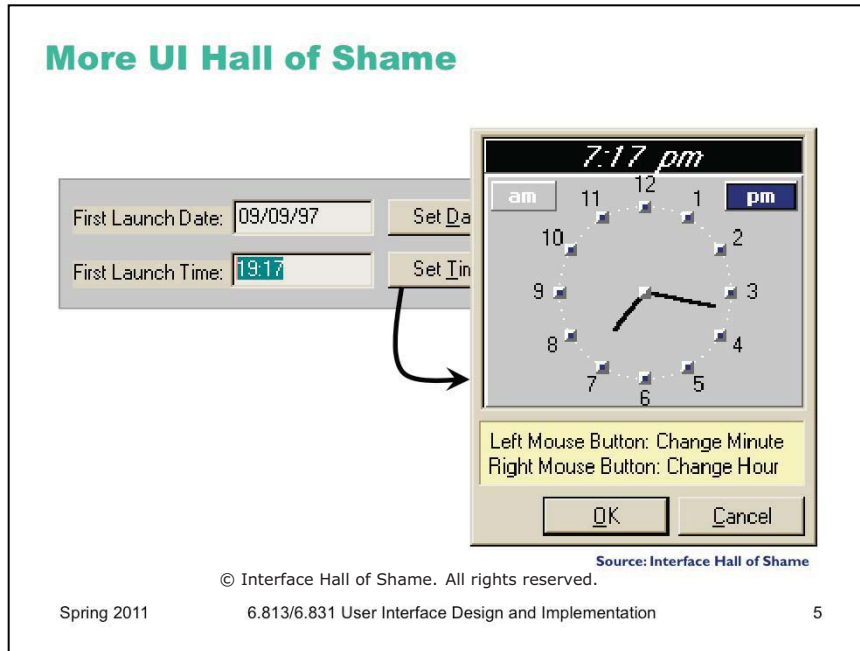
More UI Hall of Shame

First Launch Date: 09/09/97

Set Da

First Launch Time: 19:17

Set Tin

7:17 pm

am

pm

12
1
2
3
4
5
6
7
8
9
10
11

Left Mouse Button: Change Minute
Right Mouse Button: Change Hour

OK

Cancel

Source: Interface Hall of Shame

© Interface Hall of Shame. All rights reserved.

Spring 2011

6.813/6.831 User Interface Design and Implementation

5